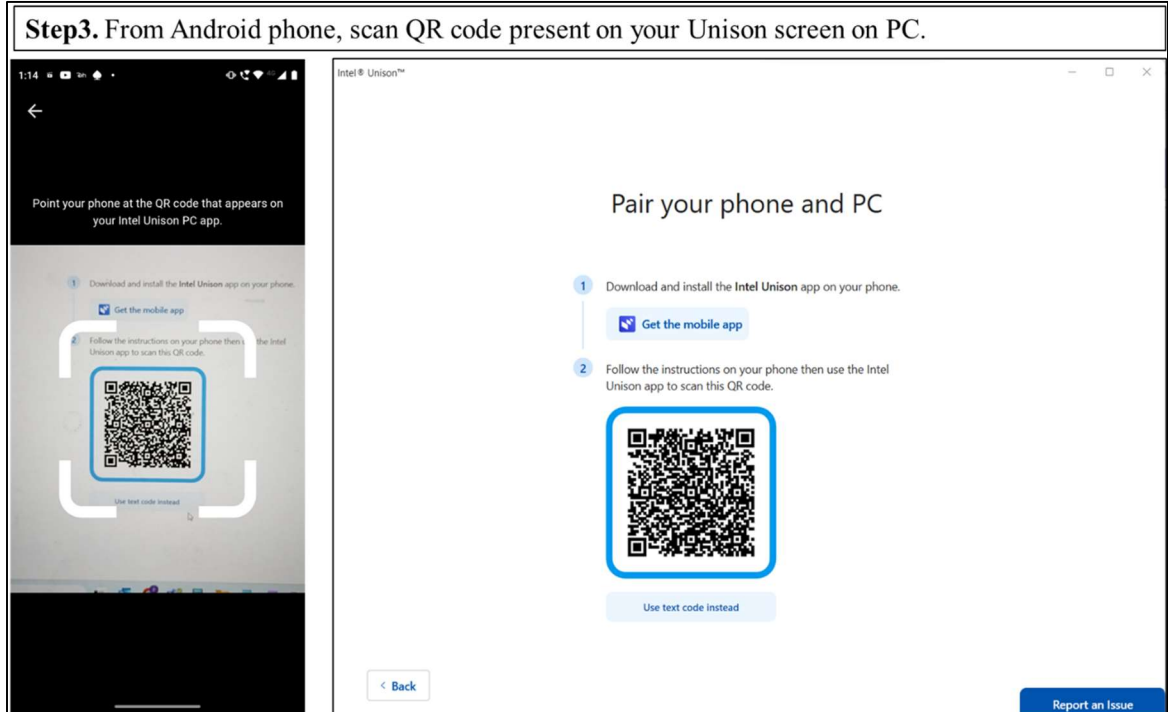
**Step3.** From Android phone, scan QR code present on your Unison screen on PC.

1:14

←

Point your phone at the QR code that appears on your Intel Unison PC app.

1 Download and install the **Intel Unison** app on your phone.

Get the mobile app

2 Follow the instructions on your phone then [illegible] the Intel Unison app to scan this QR code.

Use text code instead

Intel® Unison™

Pair your phone and PC

1 Download and install the **Intel Unison** app on your phone.

Get the mobile app

2 Follow the instructions on your phone then use the Intel Unison app to scan this QR code.

Use text code instead

< Back

Report an Issue